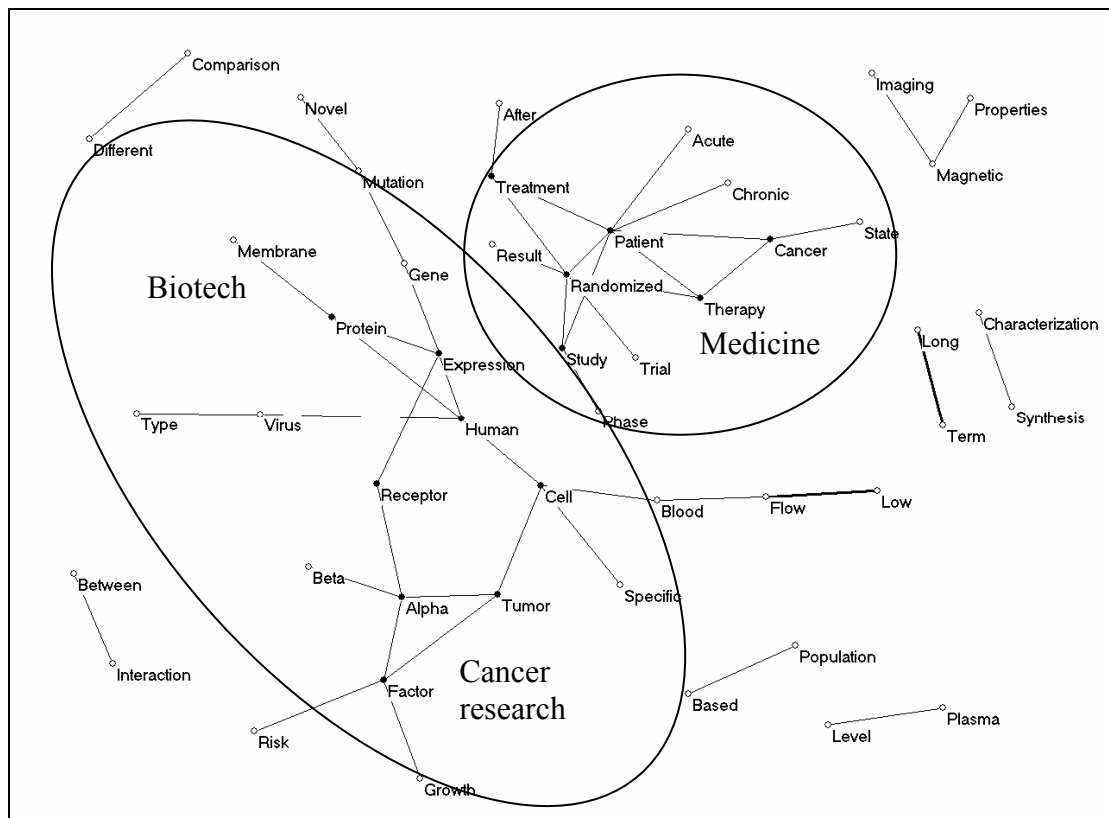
Comparison
Different
Novel
Mutation
After
Treatment
Acute
Chronic
Imaging
Properties
Magnetic
Membrane
Biotech
Gene
Result
Patient
Cancer
State
Randomized
Therapy
Protein
Expression
Study
Trial
Medicine
Long
Characterization
Type
Virus
Human
Phase
Term
Synthesis
Receptor
Cell
Blood
Flow
Low
Between
Beta
Alpha
Tumor
Specific
Interaction
Cancer research
Factor
Population
Based
Risk
Level
Plasma
Growth